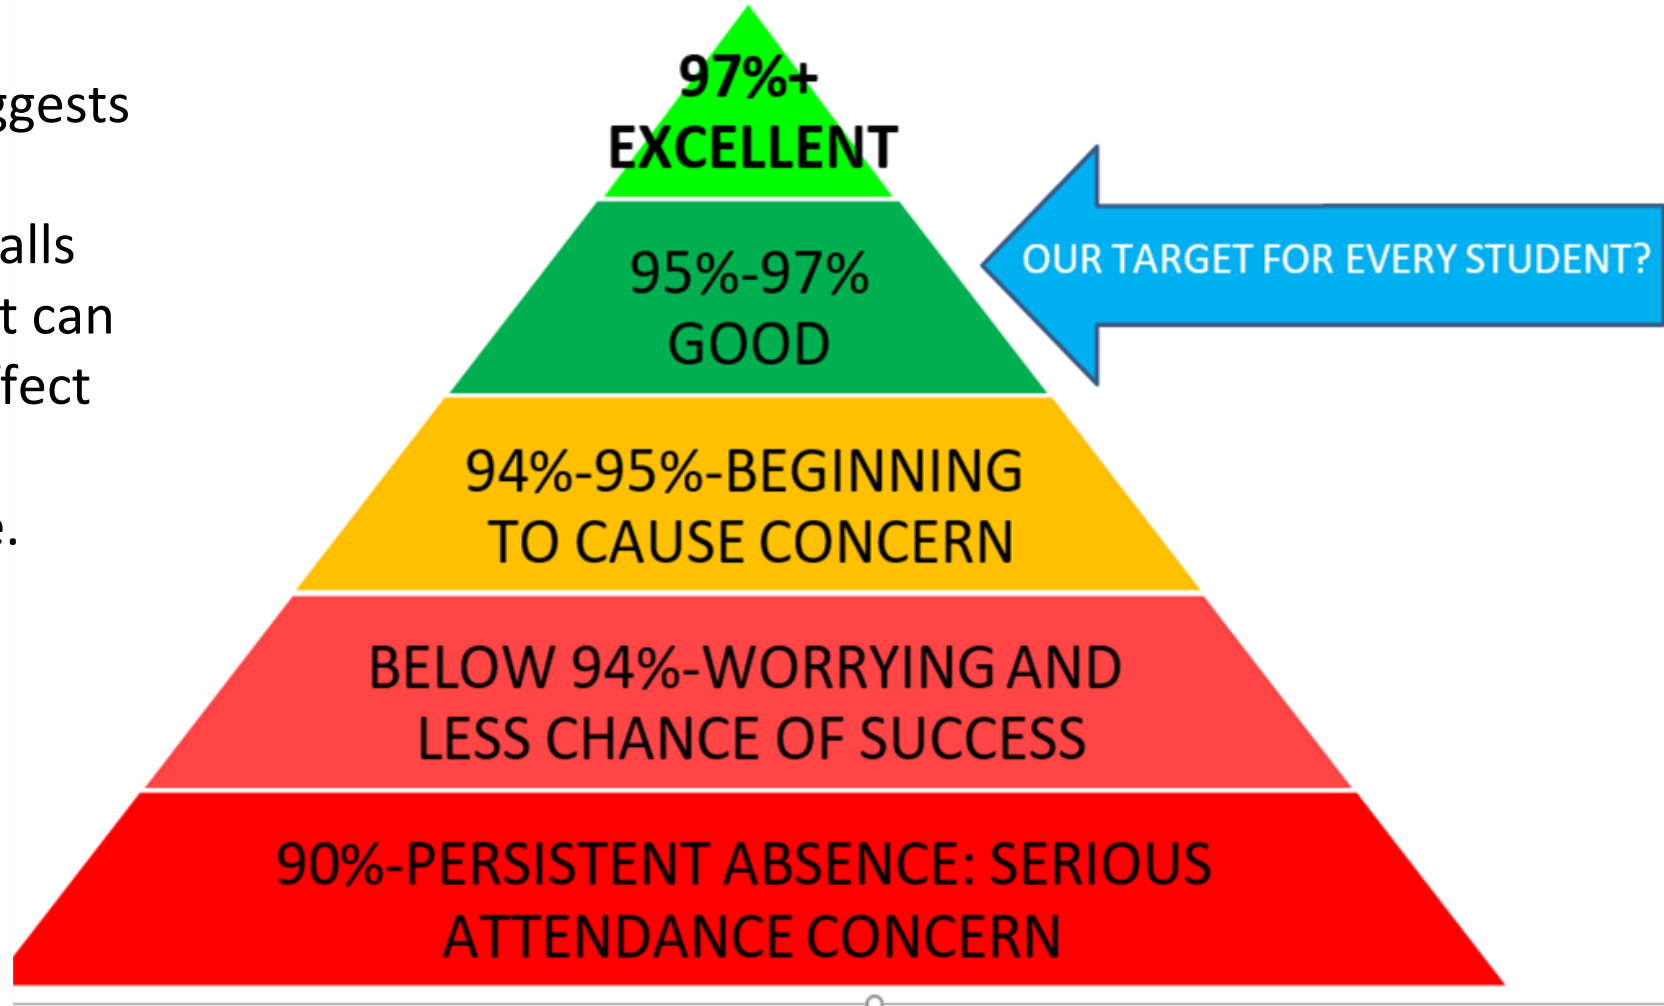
ggests

alls
t can
fect

e.

97%+
EXCELLENT

95%-97%
GOOD

OUR TARGET FOR EVERY STUDENT?

94%-95%-BEGINNING TO CAUSE CONCERN

BELOW 94%-WORRYING AND LESS CHANCE OF SUCCESS

90%-PERSISTENT ABSENCE: SERIOUS ATTENDANCE CONCERN